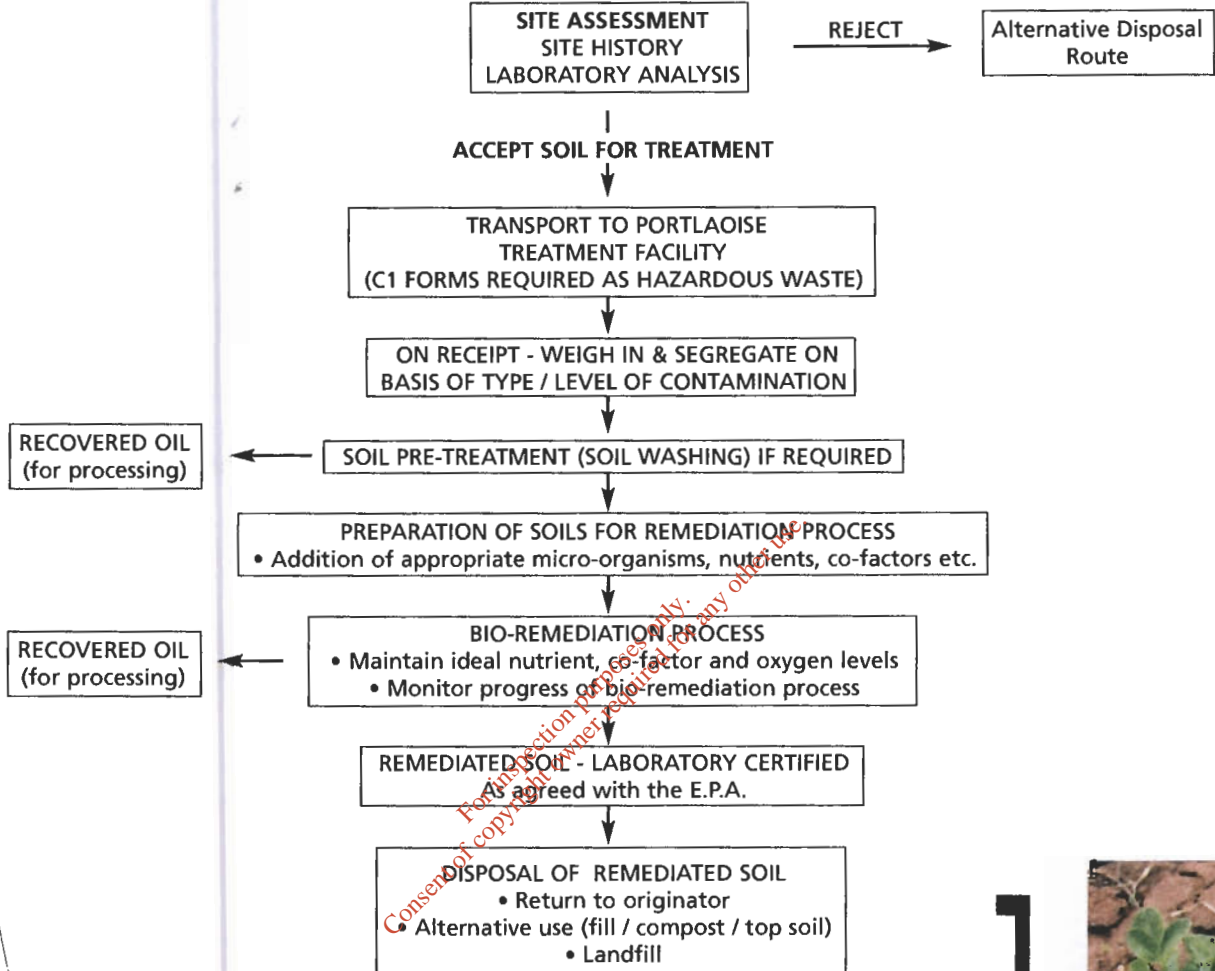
SITE ASSESSMENT
SITE HISTORY
LABORATORY ANALYSIS

REJECT

Alternative Disposal Route

ACCEPT SOIL FOR TREATMENT

TRANSPORT TO PORTLAOISE TREATMENT FACILITY
(C1 FORMS REQUIRED AS HAZARDOUS WASTE)

ON RECEIPT - WEIGH IN & SEGREGATE ON BASIS OF TYPE / LEVEL OF CONTAMINATION

RECOVERED OIL (for processing)

SOIL PRE-TREATMENT (SOIL WASHING) IF REQUIRED

PREPARATION OF SOILS FOR REMEDIATION PROCESS
• Addition of appropriate micro-organisms, nutrients, co-factors etc.

RECOVERED OIL (for processing)

BIO-REMEDIATION PROCESS
• Maintain ideal nutrient, co-factor and oxygen levels
• Monitor progress of bio-remediation process

REMEDIATED SOIL - LABORATORY CERTIFIED
As agreed with the E.P.A.

DISPOSAL OF REMEDIATED SOIL
• Return to originator
• Alternative use (fill / compost / top soil)
• Landfill

For inspection purposes only.
Consent of copyright owner required for any other use.